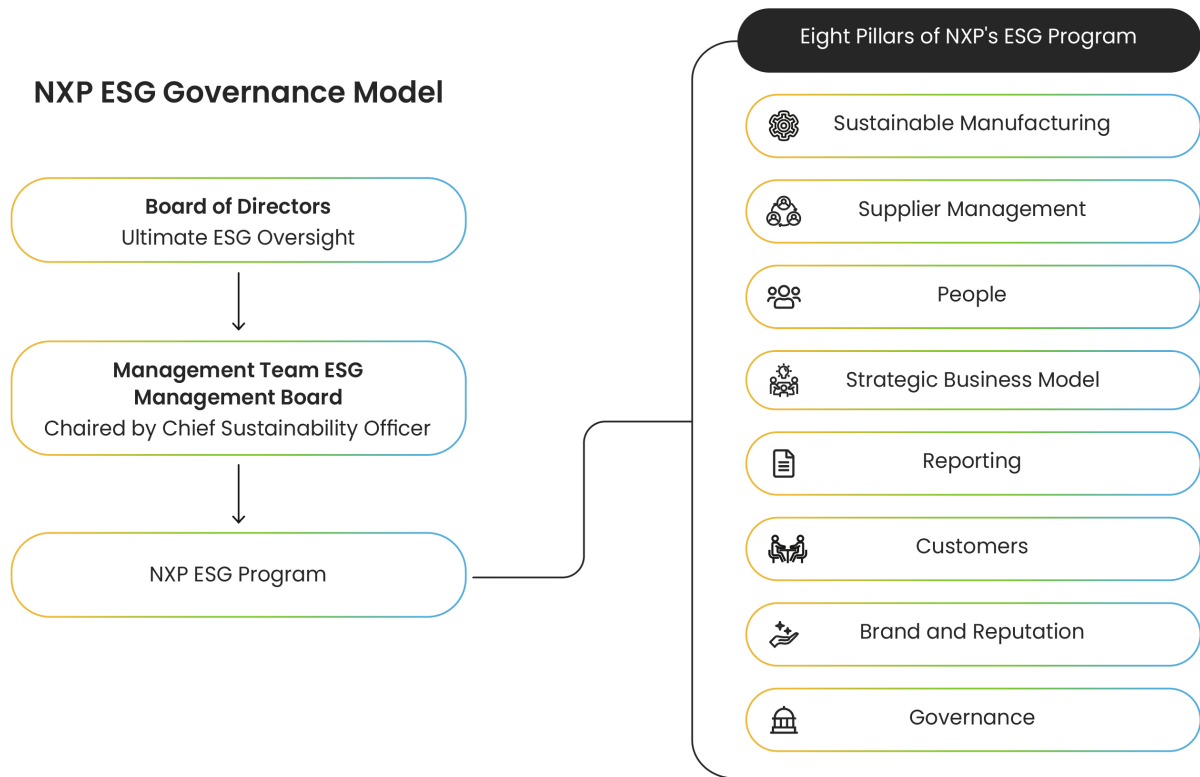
NXP ESG Governance Model

Board of Directors
Ultimate ESG Oversight

Management Team ESG Management Board
Chaired by Chief Sustainability Officer

NXP ESG Program

Eight Pillars of NXP's ESG Program

Sustainable Manufacturing

Supplier Management

People

Strategic Business Model

Reporting

Customers

Brand and Reputation

Governance